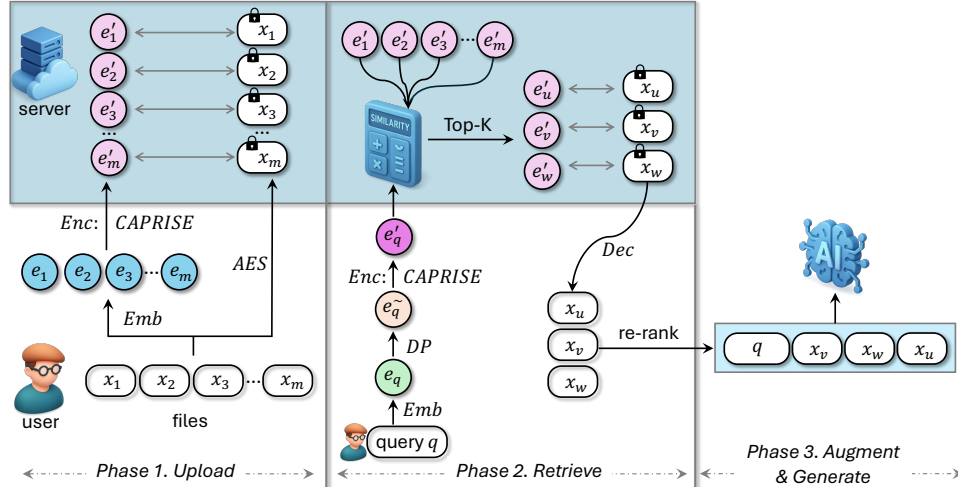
server

$e_1'$ $x_1$
$e_2'$ $x_2$
$e_3'$ $x_3$
...
$e_m'$ $x_m$

$Enc$: $CAPRISE$

$AES$

$e_1$ $e_2$ $e_3$ ... $e_m$

$Emb$

user

$x_1$ $x_2$ $x_3$ ... $x_m$

files

Phase 1. Upload

$e_1'$ $e_2'$ $e_3'$ ... $e_m'$

SIMILARITY

Top-K

$e_u'$ $x_u$
$e_v'$ $x_v$
$e_w'$ $x_w$

$e_q'$

$Enc$: $CAPRISE$

$e_{\tilde{q}}$

$DP$

$e_q$

$Emb$

query $q$

$Dec$

$x_u$
$x_v$
$x_w$

re-rank

Phase 2. Retrieve

AI

$q$ $x_v$ $x_w$ $x_u$

Phase 3. Augment & Generate